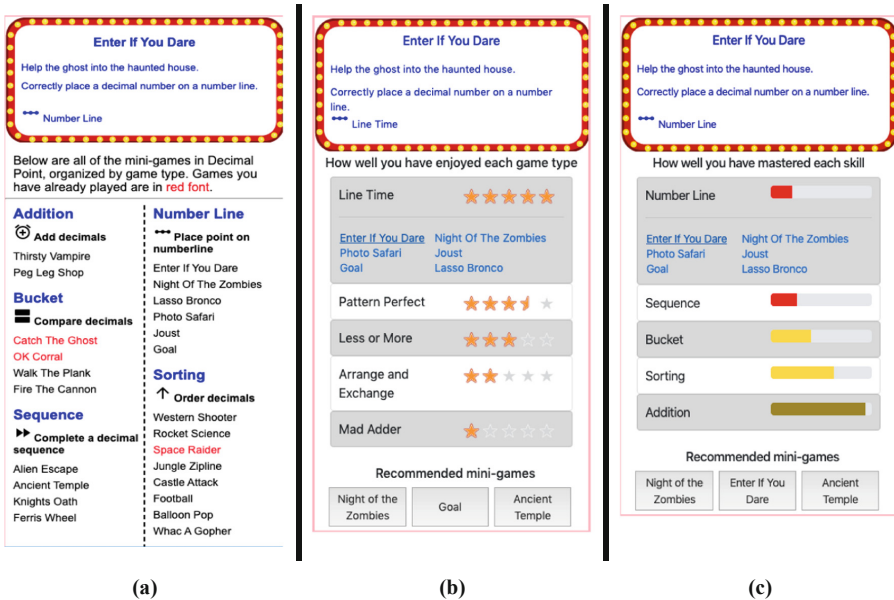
Enter If You Dare

Help the ghost into the haunted house.

Correctly place a decimal number on a number line.

Number Line

Below are all of the mini-games in Decimal Point, organized by game type. Games you have already played are in red font.

Addition

Add decimals

Thirsty Vampire
Peg Leg Shop

Bucket

Compare decimals

Catch The Ghost
OK Corral
Walk The Plank
Fire The Cannon

Sequence

Complete a decimal sequence

Alien Escape
Ancient Temple
Knights Oath
Ferris Wheel

Number Line

Place point on numberline

Enter If You Dare
Night Of The Zombies
Lasso Bronco
Photo Safari
Joust
Goal

Sorting

Order decimals

Western Shooter
Rocket Science
Space Raider
Jungle Zipline
Castle Attack
Football
Balloon Pop
Whac A Gopher

(a)

Enter If You Dare

Help the ghost into the haunted house.

Correctly place a decimal number on a number line.

Line Time

How well you have enjoyed each game type

Line Time

Enter If You Dare
Photo Safari
Goal
Night Of The Zombies
Joust
Lasso Bronco

Pattern Perfect

Less or More

Arrange and Exchange

Mad Adder

Recommended mini-games

Night of the Zombies
Goal
Ancient Temple

(b)

Enter If You Dare

Help the ghost into the haunted house.

Correctly place a decimal number on a number line.

Number Line

How well you have mastered each skill

Number Line

Enter If You Dare
Photo Safari
Goal
Night Of The Zombies
Joust
Lasso Bronco

Sequence

Bucket

Sorting

Addition

Recommended mini-games

Night of the Zombies
Enter If You Dare
Ancient Temple

(c)